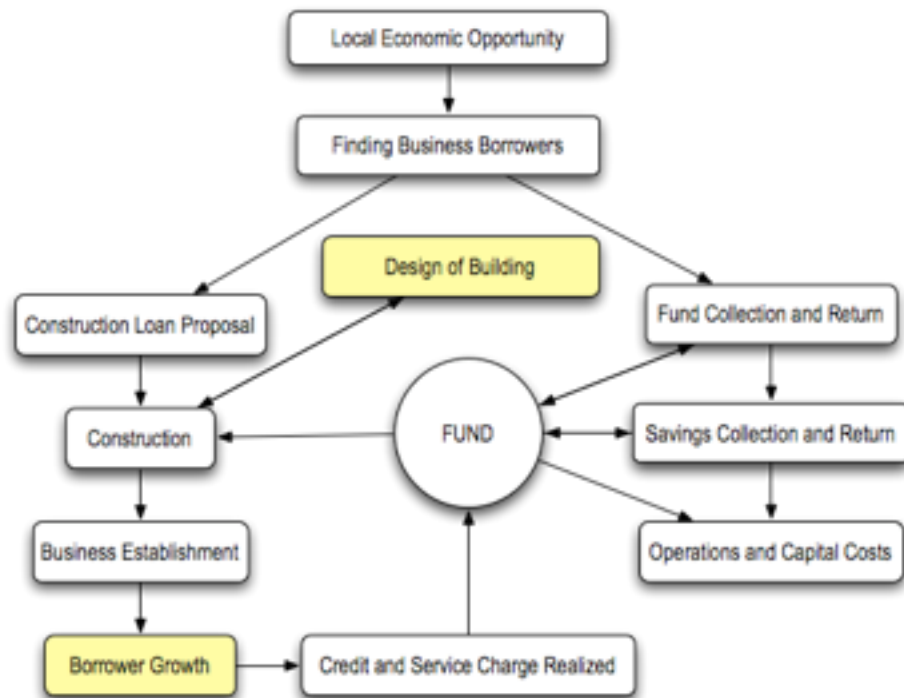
Local Economic Opportunity

Finding Business Borrowers

Design of Building

Construction Loan Proposal

Fund Collection and Return

Construction

FUND

Savings Collection and Return

Business Establishment

Operations and Capital Costs

Borrower Growth

Credit and Service Charge Realized